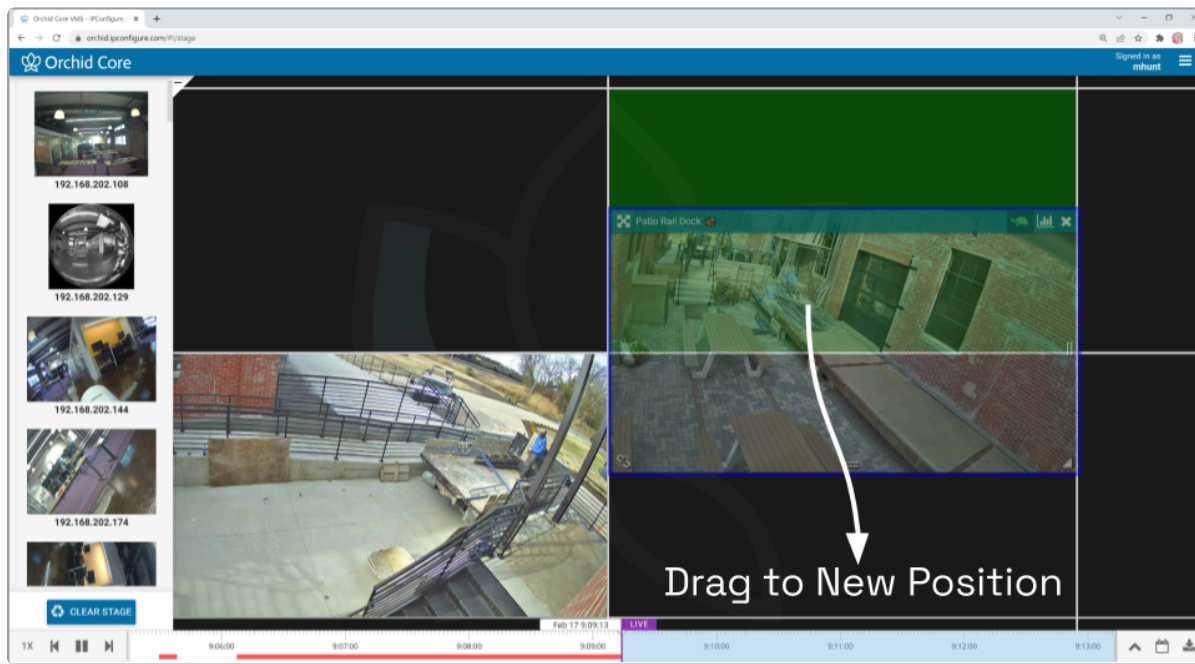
Orchid Core VMS - IPConfigure ×
orchid.ipconfigure.com/#!/stage
Orchid Core
Signed in as
mhunt

192.168.202.108
192.168.202.129
192.168.202.144
192.168.202.174
CLEAR STAGE

Patio Rail Dock

Drag to New Position

Feb 17 9:09:13
LIVE
1X
9:06:00
9:07:00
9:08:00
9:09:00
9:10:00
9:11:00
9:12:00
9:13:00